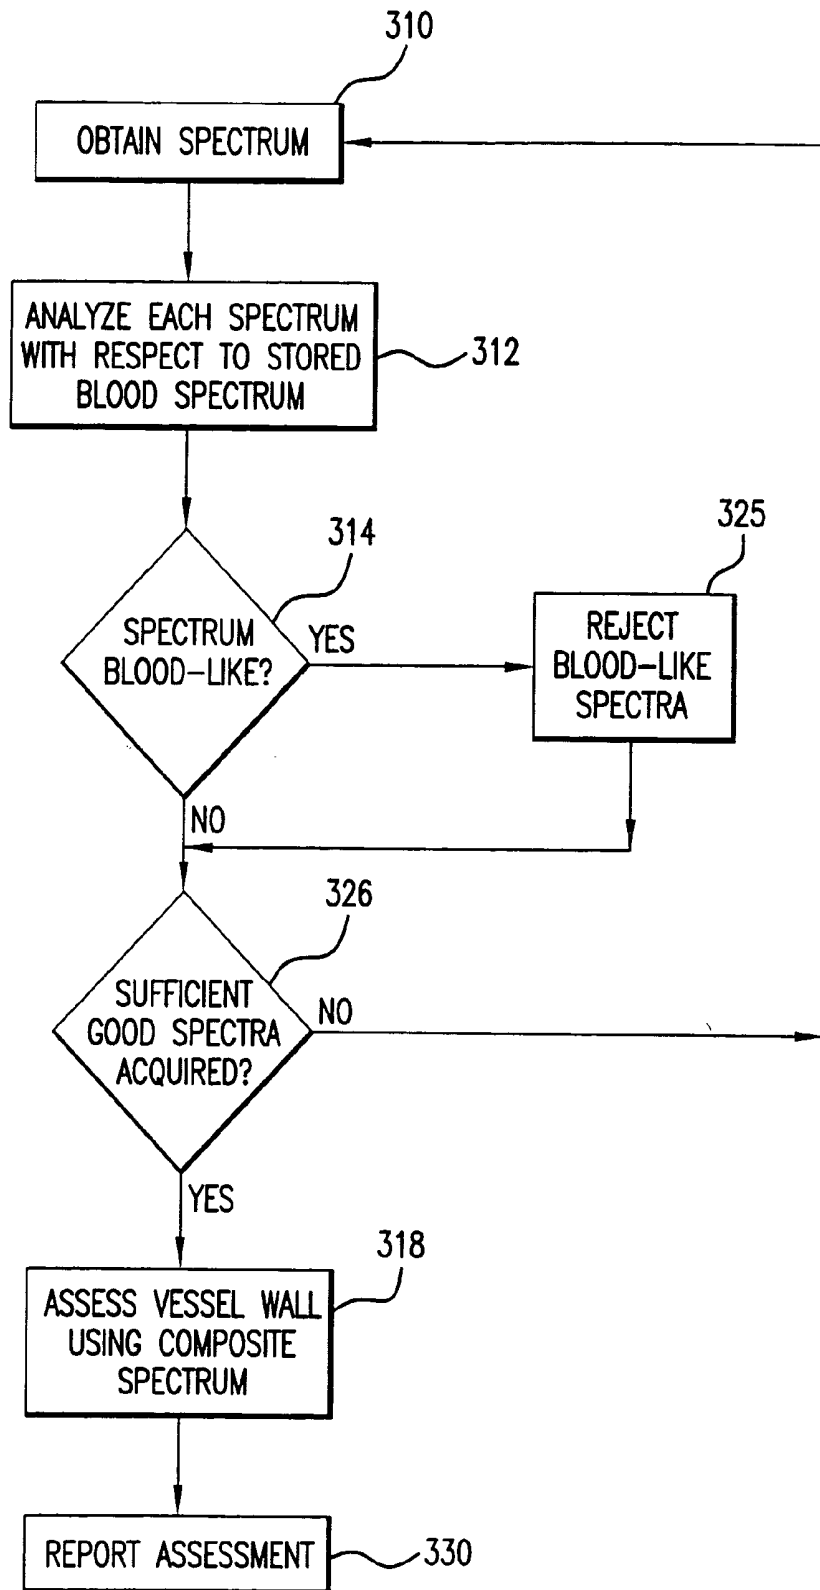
310

OBTAIN SPECTRUM

ANALYZE EACH SPECTRUM WITH RESPECT TO STORED BLOOD SPECTRUM

312

314

SPECTRUM BLOOD-LIKE?

YES

325

REJECT BLOOD-LIKE SPECTRA

NO

326

SUFFICIENT GOOD SPECTRA ACQUIRED?

NO

YES

318

ASSESS VESSEL WALL USING COMPOSITE SPECTRUM

REPORT ASSESSMENT

330